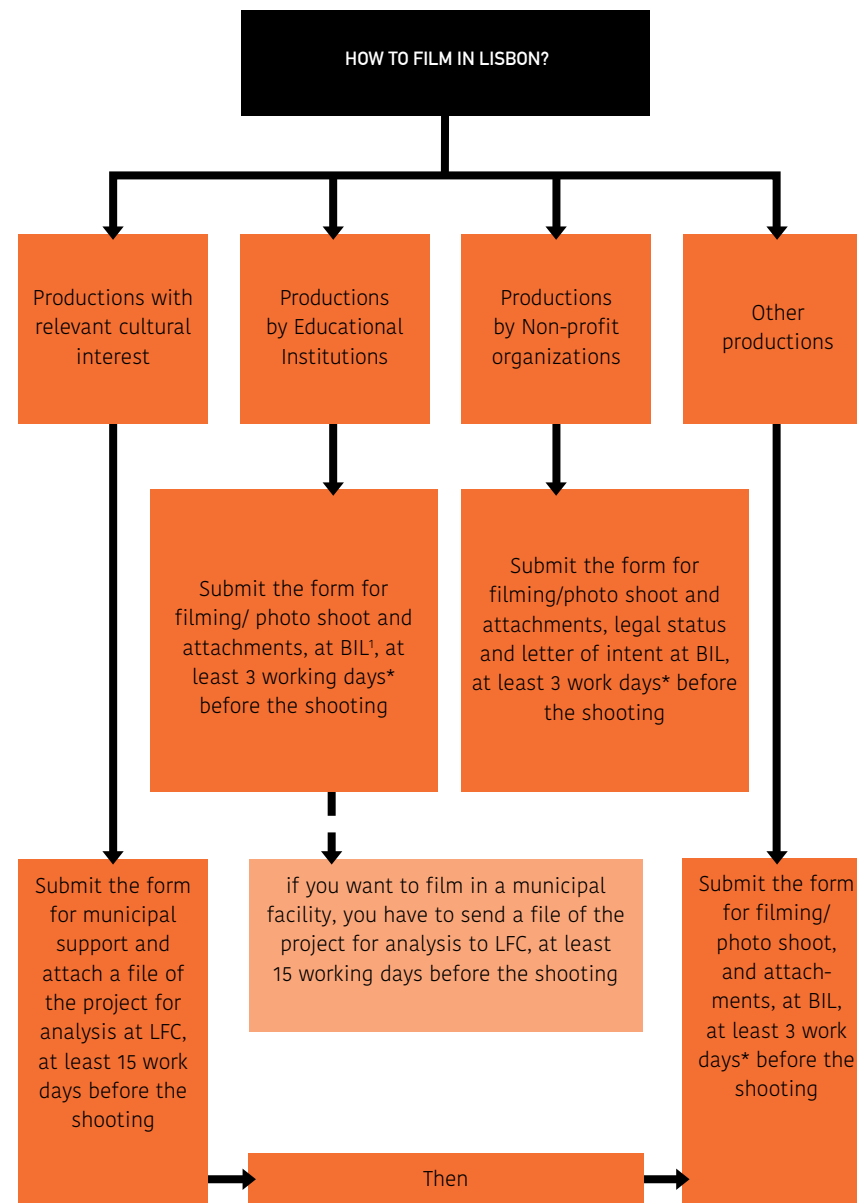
HOW TO FILM IN LISBON?

Productions with relevant cultural interest

Productions by Educational Institutions

Productions by Non-profit organizations

Other productions

Submit the form for filming/ photo shoot and attachments, at BIL$^1$, at least 3 working days* before the shooting

Submit the form for filming/photo shoot and attachments, legal status and letter of intent at BIL, at least 3 work days* before the shooting

Submit the form for municipal support and attach a file of the project for analysis at LFC, at least 15 work days before the shooting

if you want to film in a municipal facility, you have to send a file of the project for analysis to LFC, at least 15 working days before the shooting

Submit the form for filming/ photo shoot, and attachments, at BIL, at least 3 work days* before the shooting

Then